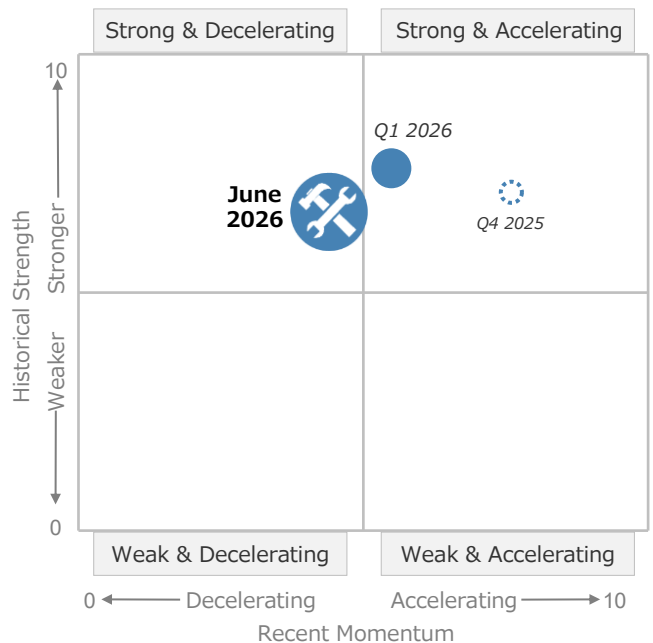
Strong & Decelerating

Strong & Accelerating

10

Historical Strength

Stronger

Weaker

0

Q1 2026

June 2026

Q4 2025

Weak & Decelerating

Weak & Accelerating

0

Decelerating

Accelerating

10

Recent Momentum